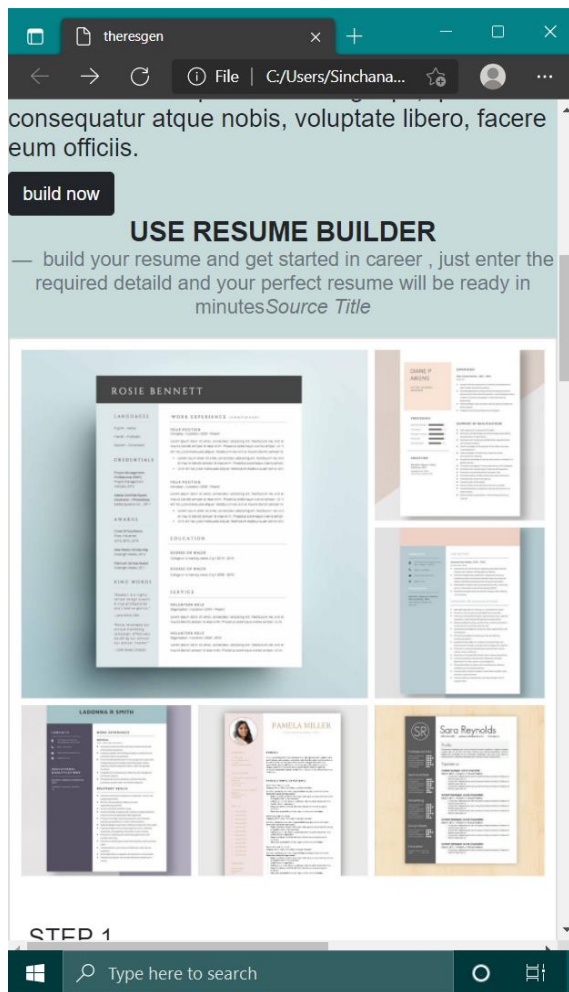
theresgen

File | C:/Users/Sinchana...

consequatur atque nobis, voluptate libero, facere eum officiis.

build now

USE RESUME BUILDER

— build your resume and get started in career , just enter the required detaild and your perfect resume will be ready in minutes*Source Title*

ROSIE BENNETT

LANGUAGES

CREDENTIALS

AWARDS

WORK EXPERIENCE

EDUCATION

SERVICE

DIANE P. AIKENS

LADONNA R SMITH

PAMELA MILLER

SR

Sara Reynolds

STEP 1

Type here to search